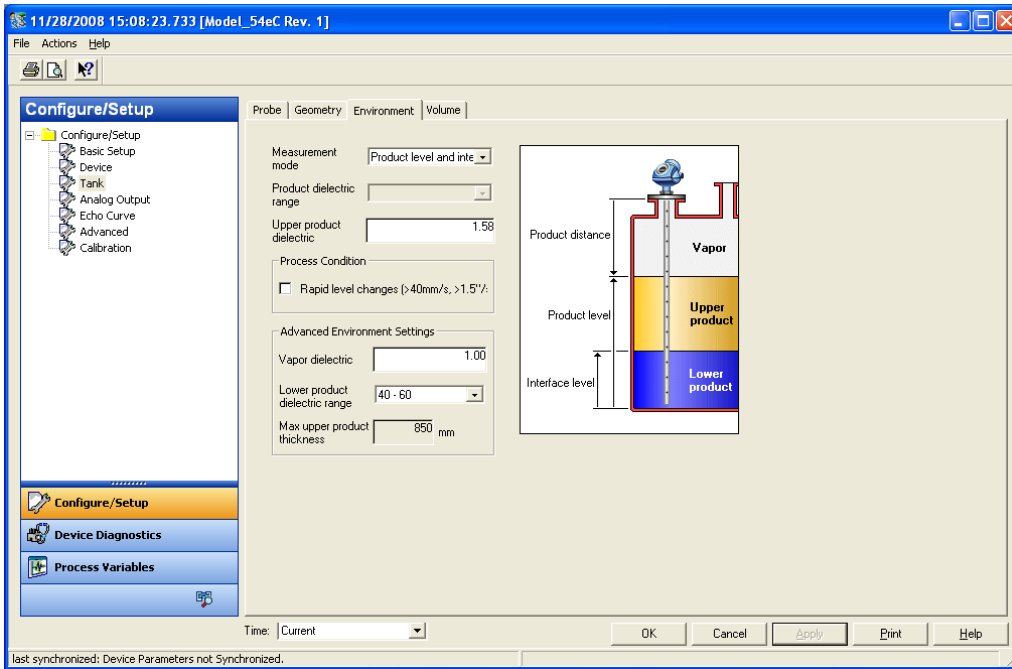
11/28/2008 15:08:23.733 [Model_54eC Rev. 1]

File Actions Help

Configure/Setup

Configure/Setup
Basic Setup
Device
Tank
Analog Output
Echo Curve
Advanced
Calibration

Configure/Setup
Device Diagnostics
Process Variables

Probe | Geometry | Environment | Volume

Measurement mode | Product level and inte

Product dielectric range

Upper product dielectric | 1.58

Process Condition
Rapid level changes (>40mm/s, >1.5"/:

Advanced Environment Settings
Vapor dielectric | 1.00
Lower product dielectric range | 40 - 60
Max upper product thickness | 850 mm

Product distance
Vapor
Product level
Upper product
Interface level
Lower product

Time: Current

OK
Cancel
Apply
Print
Help

last synchronized: Device Parameters not Synchronized.